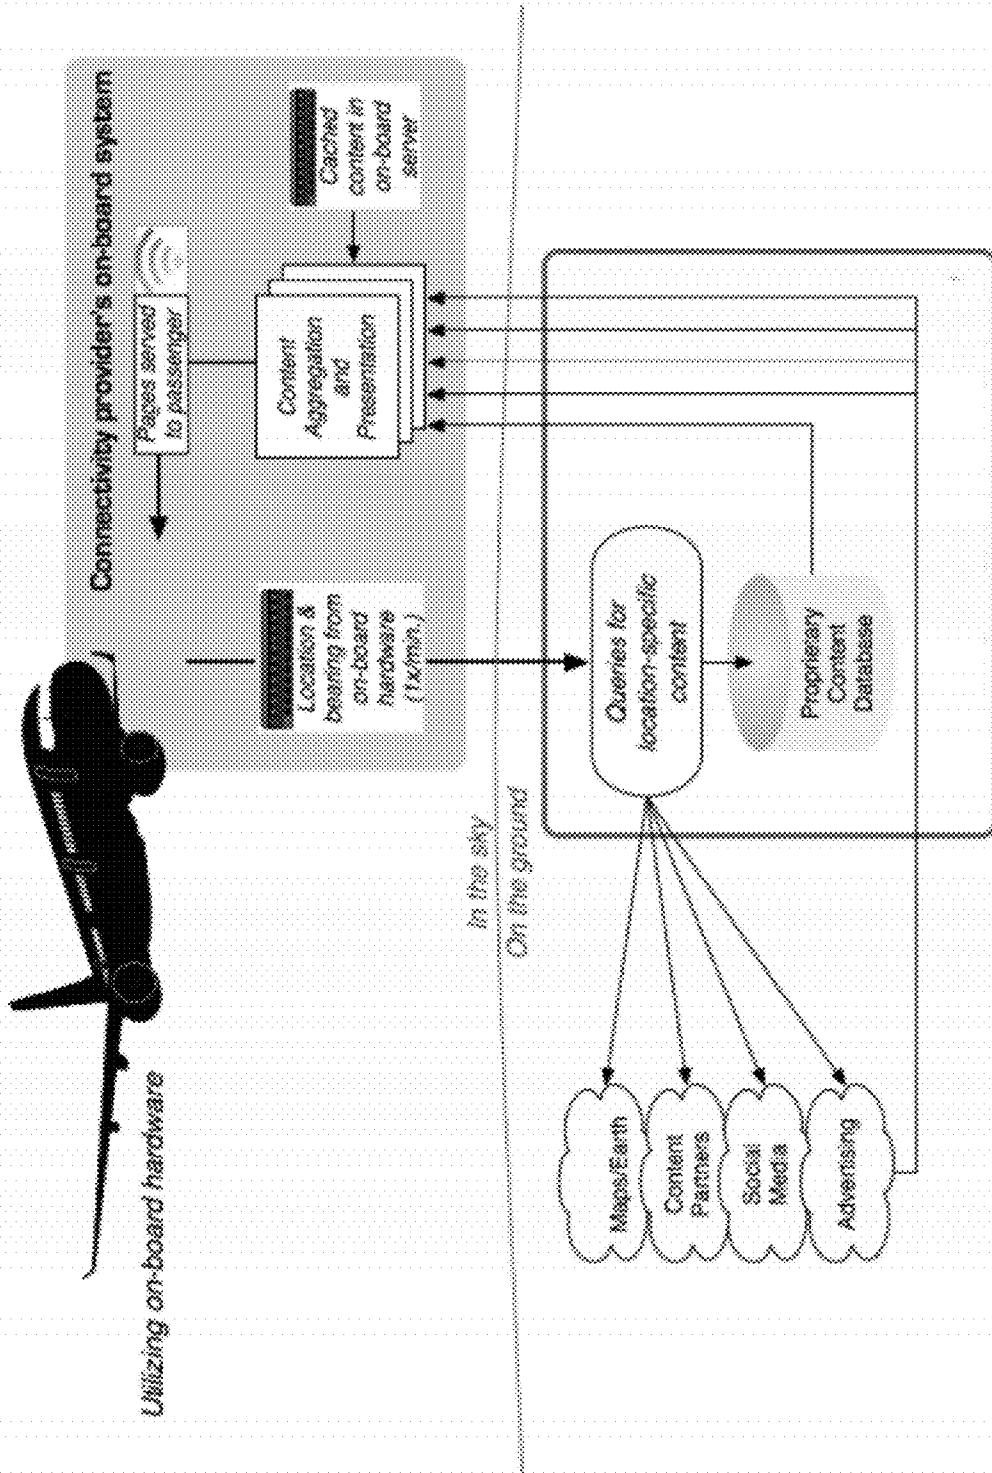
Utilizing on-board hardware

Connectivity provider's on-board system

Pages served to passenger

Cached content in on-board server

Content Aggregation and Presentation

Location & bearing from on-board hardware (1x/min.)

In the sky
On the ground

Queries for location-specific content

Proprietary Content Database

Maps/Earth

Content Partners

Social Media

Advertising